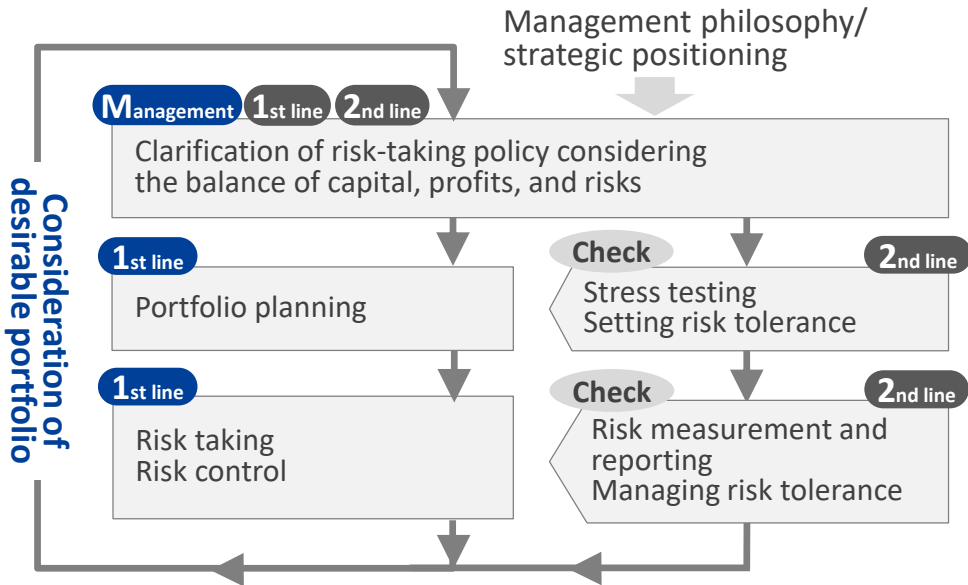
Management philosophy/ strategic positioning

Management 1st line 2nd line

Clarification of risk-taking policy considering the balance of capital, profits, and risks

Consideration of desirable portfolio

1st line

Portfolio planning

Check 2nd line

Stress testing
Setting risk tolerance

1st line

Risk taking
Risk control

Check 2nd line

Risk measurement and reporting
Managing risk tolerance